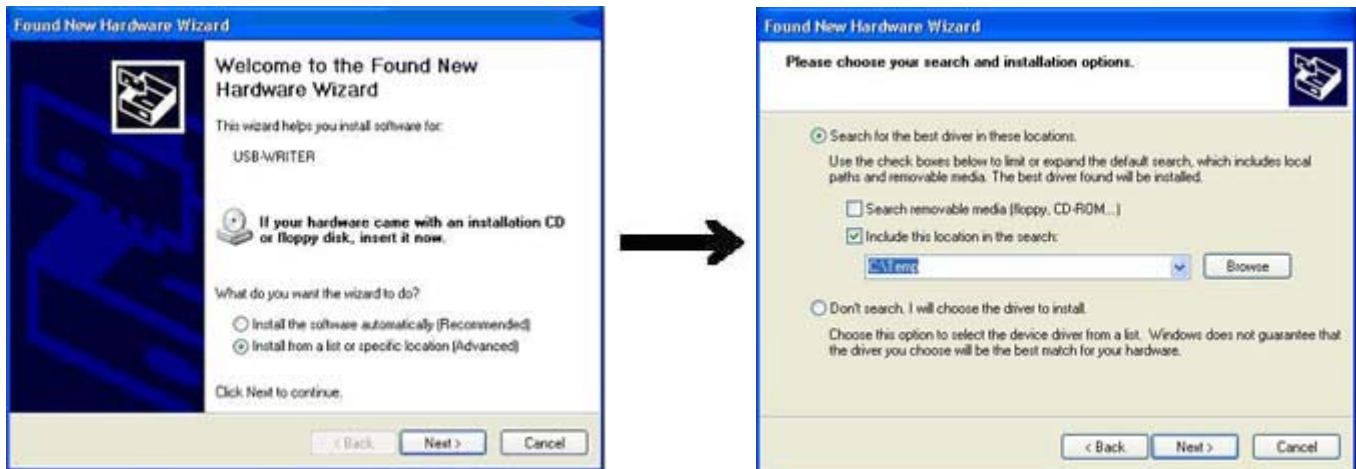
Found New Hardware Wizard

Welcome to the Found New Hardware Wizard

This wizard helps you install software for:

USB-WRITER

If your hardware came with an installation CD or floppy disk, insert it now.

What do you want the wizard to do?

Install the software automatically (Recommended)

Install from a list or specific location (Advanced)

Click Next to continue.

< Back Next > Cancel

Found New Hardware Wizard

Please choose your search and installation options.

Search for the best driver in these locations.

Use the check boxes below to limit or expand the default search, which includes local paths and removable media. The best driver found will be installed.

Search removable media (floppy, CD-ROM...)

Include this location in the search:

C:\Temp

Browse

Don't search. I will choose the driver to install.

Choose this option to select the device driver from a list. Windows does not guarantee that the driver you choose will be the best match for your hardware.

< Back Next > Cancel